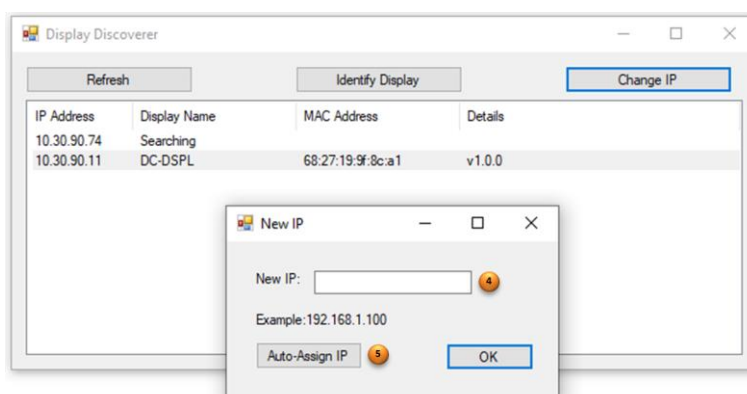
Display Discoverer

Refresh
Identify Display
Change IP

| IP Address | Display Name | MAC Address | Details |
|---|---|---|---|
| 10.30.90.74 | Searching | | |
| 10.30.90.11 | DC-DSPL | 68:27:19:9f:8c:a1 | v1.0.0 |

New IP

New IP:
4

Example:192.168.1.100

Auto-Assign IP
5
OK